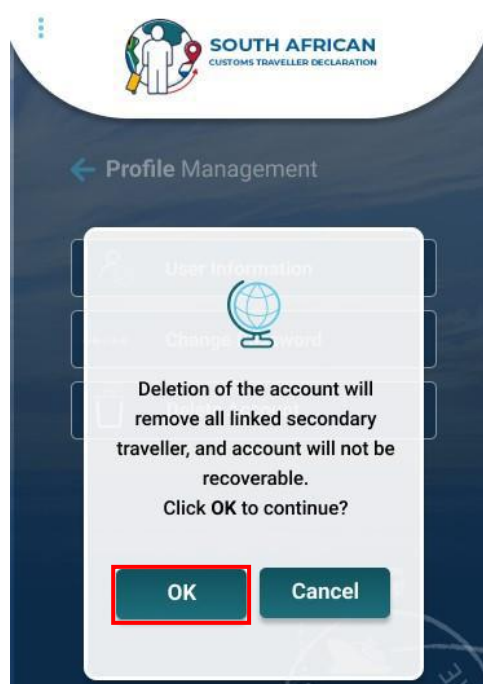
SOUTH AFRICAN
CUSTOMS TRAVELLER DECLARATION

Profile Management

User Information

Change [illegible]word

Deletion of the account will remove all linked secondary traveller, and account will not be recoverable.
Click **OK** to continue?

OK

Cancel